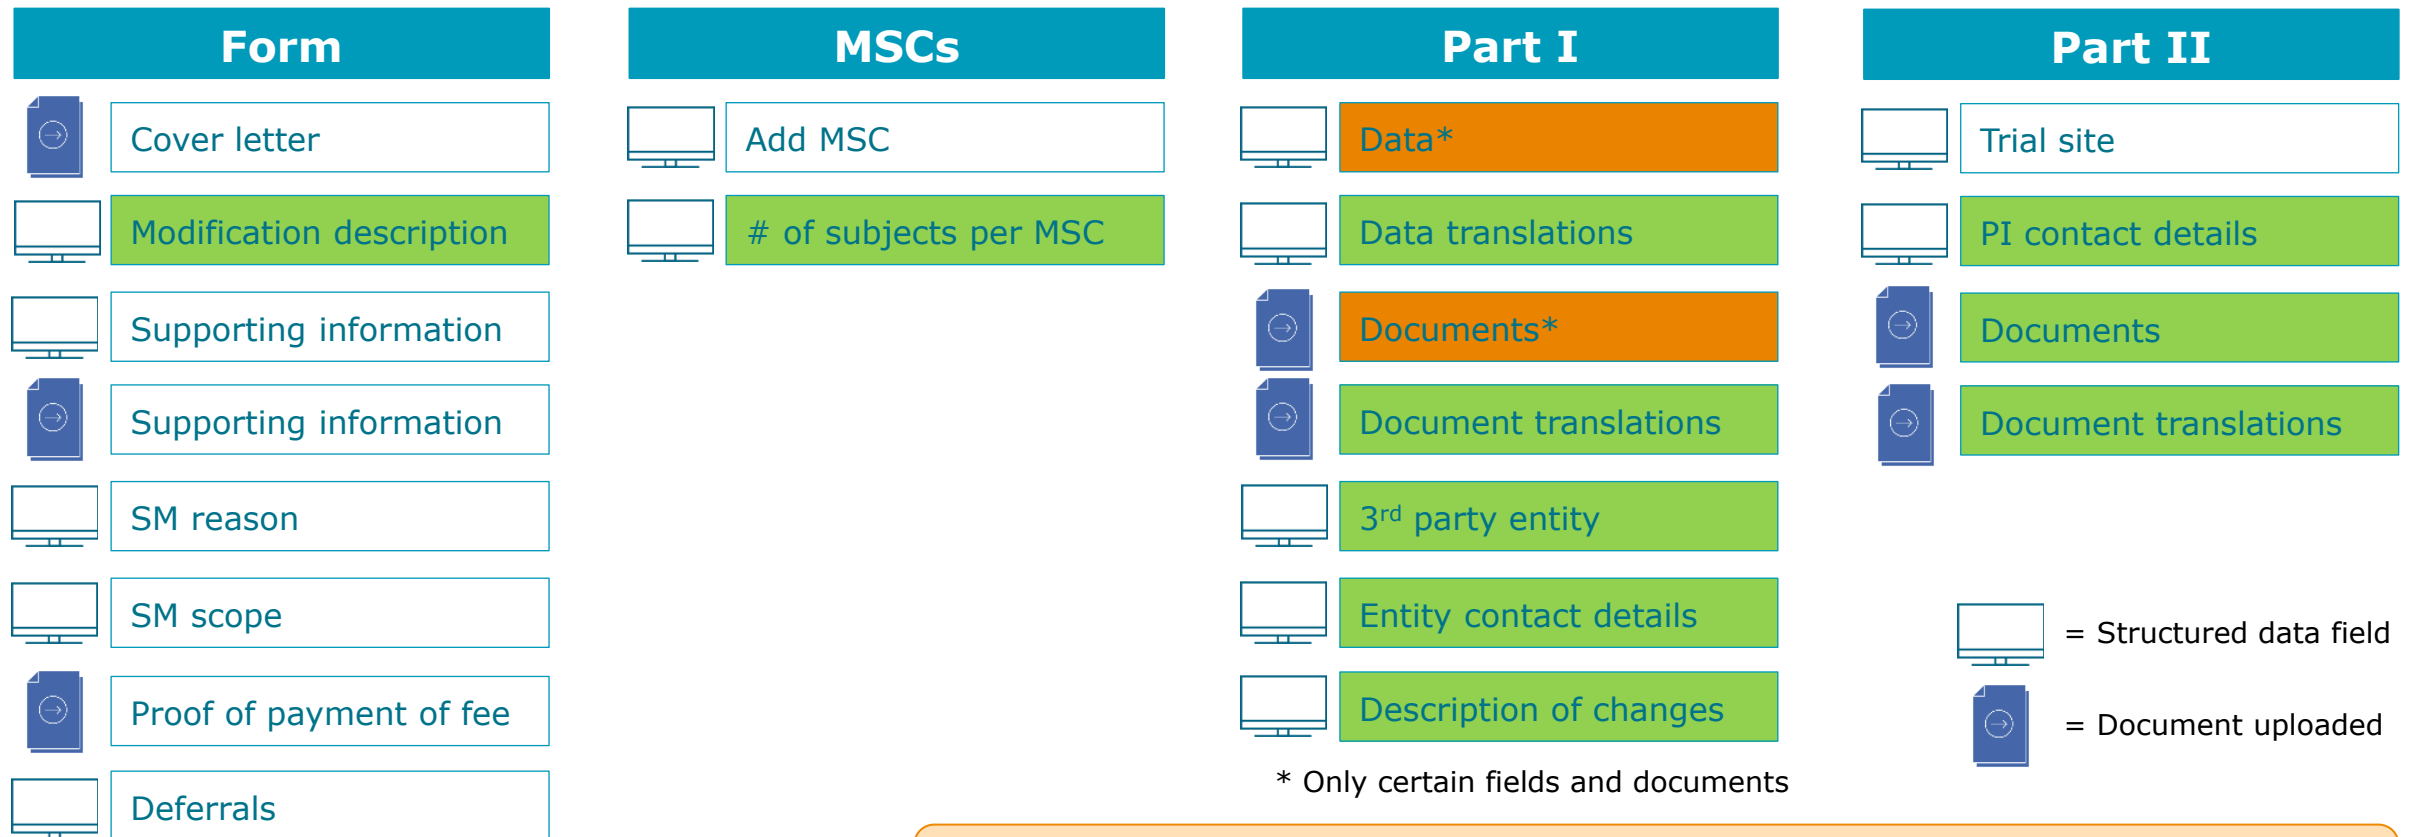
Form

Cover letter

Modification description

Supporting information

Supporting information

SM reason

SM scope

Proof of payment of fee

Deferrals

MSCs

Add MSC

# of subjects per MSC

Part I

Data*

Data translations

Documents*

Document translations

$3^{rd}$ party entity

Entity contact details

Description of changes

* Only certain fields and documents

Part II

Trial site

PI contact details

Documents

Document translations

= Structured data field

= Document uploaded